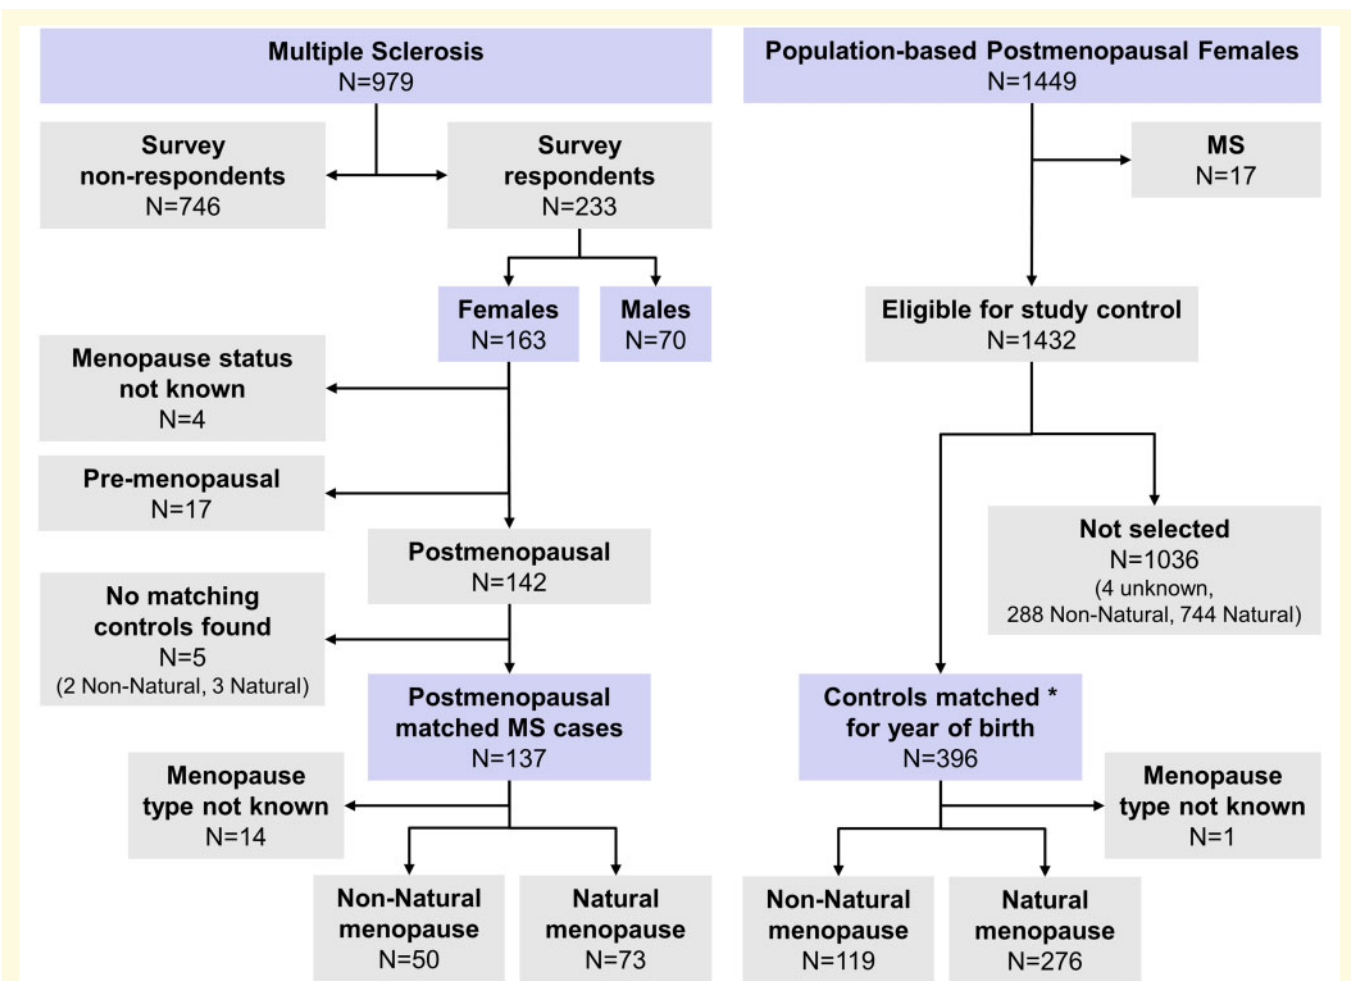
Multiple Sclerosis
N=979

Survey non-respondents
N=746

Survey respondents
N=233

Females
N=163

Males
N=70

Menopause status not known
N=4

Pre-menopausal
N=17

Postmenopausal
N=142

No matching controls found
N=5
(2 Non-Natural, 3 Natural)

Postmenopausal matched MS cases
N=137

Menopause type not known
N=14

Non-Natural menopause
N=50

Natural menopause
N=73

Population-based Postmenopausal Females
N=1449

MS
N=17

Eligible for study control
N=1432

Not selected
N=1036
(4 unknown, 288 Non-Natural, 744 Natural)

Controls matched * for year of birth
N=396

Menopause type not known
N=1

Non-Natural menopause
N=119

Natural menopause
N=276